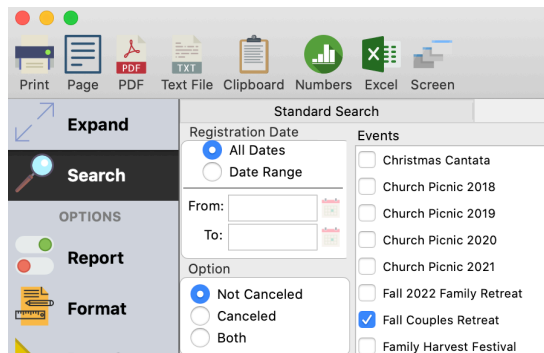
Print Page PDF Text File Clipboard Numbers Excel Screen

PDF TXT

Expand

Search

OPTIONS

Report

Format

Standard Search

Registration Date
All Dates
Date Range

From:
To:

Option
Not Canceled
Canceled
Both

Events
Christmas Cantata
Church Picnic 2018
Church Picnic 2019
Church Picnic 2020
Church Picnic 2021
Fall 2022 Family Retreat
Fall Couples Retreat
Family Harvest Festival